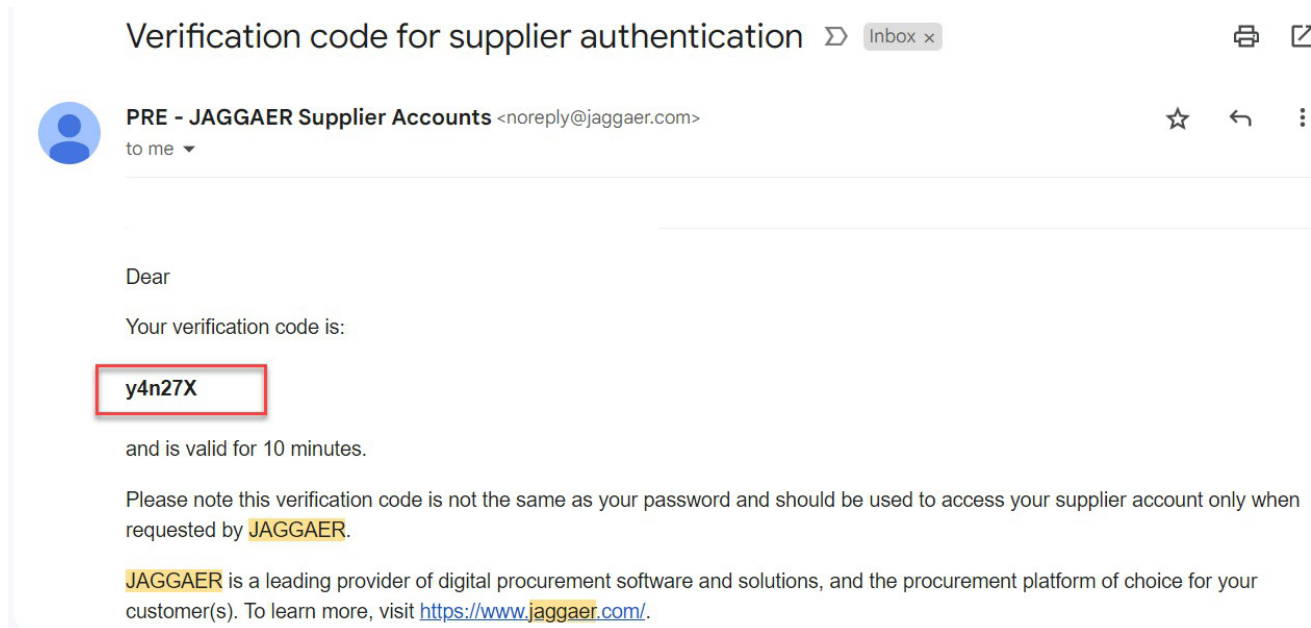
Verification code for supplier authentication Inbox ×

PRE - JAGGAER Supplier Accounts <noreply@jaggaer.com>
to me

Dear

Your verification code is:

y4n27X

and is valid for 10 minutes.

Please note this verification code is not the same as your password and should be used to access your supplier account only when requested by JAGGAER.

JAGGAER is a leading provider of digital procurement software and solutions, and the procurement platform of choice for your customer(s). To learn more, visit https://www.jaggaer.com/.